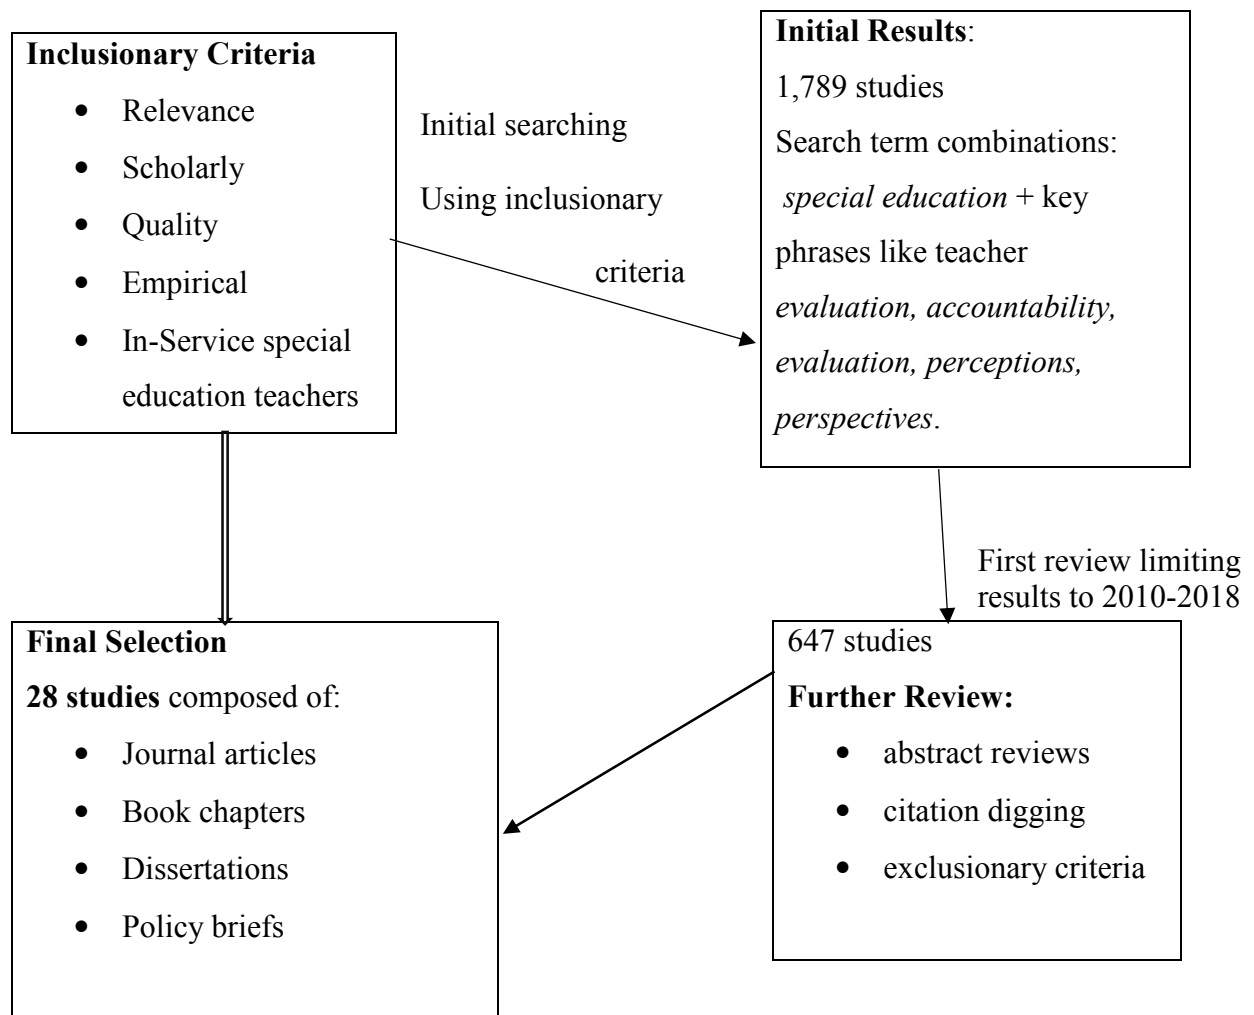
**Inclusionary Criteria**

- Relevance
- Scholarly
- Quality
- Empirical
- In-Service special education teachers

Initial searching

Using inclusionary

criteria

**Initial Results**:

1,789 studies

Search term combinations:

*special education* + key phrases like teacher *evaluation, accountability, evaluation, perceptions, perspectives*.

First review limiting results to 2010-2018

647 studies

**Further Review:**

- abstract reviews
- citation digging
- exclusionary criteria

**Final Selection**

**28 studies** composed of:

- Journal articles
- Book chapters
- Dissertations
- Policy briefs